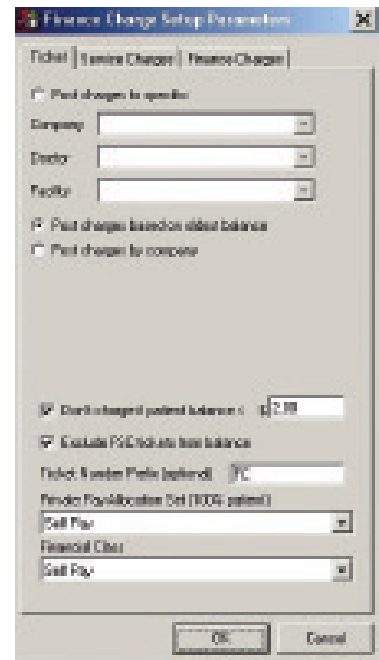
Finance Charge Setup Parameters

Ticket | Service Charges | Finance Charges

Post charges to specific

Company

Doctor

Facility

Post charges based on oldest balance

Post charges by company

Don't charge if patient balance < $ 2.00

Exclude PSE tickets from balance

Ticket Number Prefix (optional) FC

Provider Pay Allocation Set (100% patient)

Self Pay

Financial Class

Self Pay

OK

Cancel